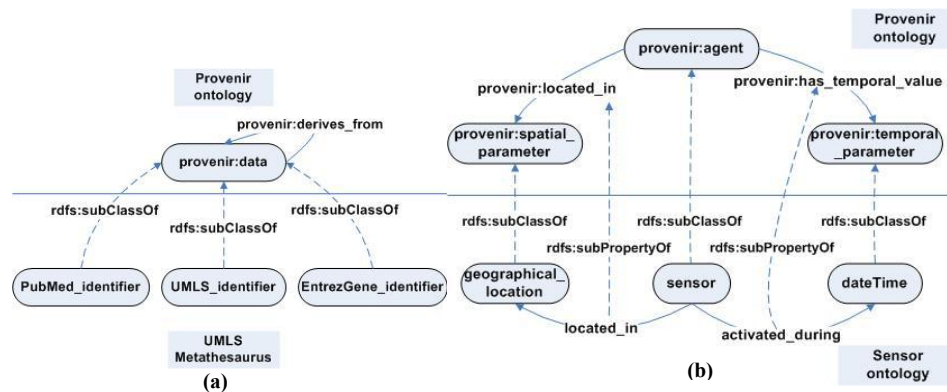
Provenir ontology

provenir:derives_from

provenir:data

rdfs:subClassOf

rdfs:subClassOf

rdfs:subClassOf

PubMed_identifier

UMLS_identifier

EntrezGene_identifier

UMLS Metathesaurus

(a)

Provenir ontology

provenir:agent

provenir:located_in

provenir:has_temporal_value

provenir:spatial_parameter

provenir:temporal_parameter

rdfs:subClassOf

rdfs:subClassOf

rdfs:subClassOf

rdfs:subPropertyOf

rdfs:subPropertyOf

geographical_location

sensor

dateTime

located_in

activated_during

(b)

Sensor ontology